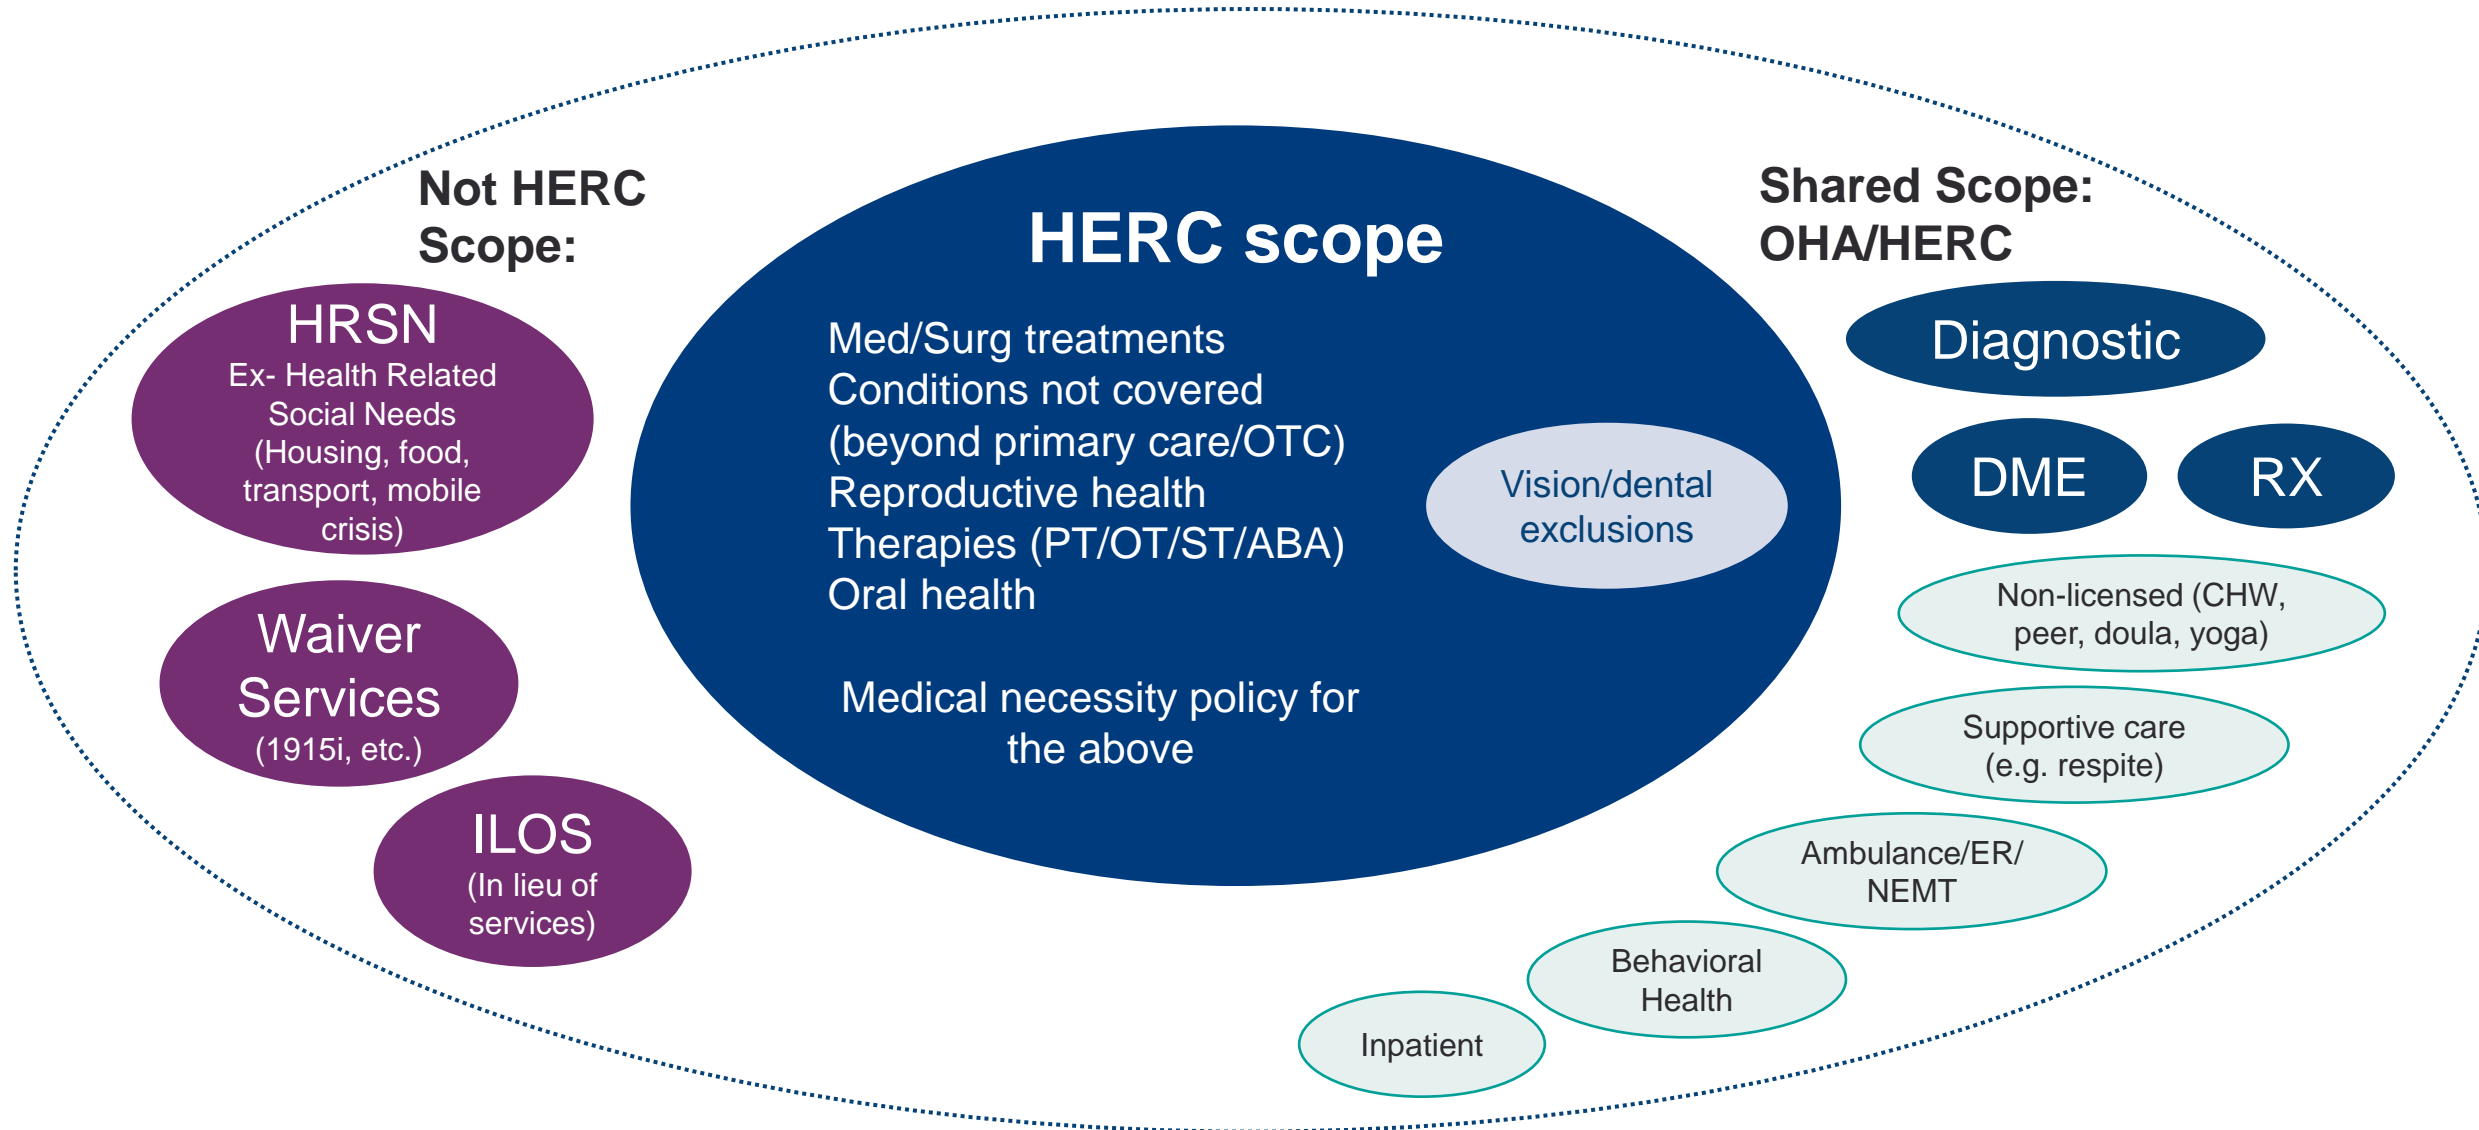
Not HERC Scope:

HRSN
Ex- Health Related Social Needs (Housing, food, transport, mobile crisis)

Waiver Services
(1915i, etc.)

ILOS
(In lieu of services)

HERC scope

Med/Surg treatments
Conditions not covered (beyond primary care/OTC)
Reproductive health
Therapies (PT/OT/ST/ABA)
Oral health

Vision/dental exclusions

Medical necessity policy for the above

Shared Scope: OHA/HERC

Diagnostic

DME

RX

Non-licensed (CHW, peer, doula, yoga)

Supportive care (e.g. respite)

Ambulance/ER/ NEMT

Behavioral Health

Inpatient